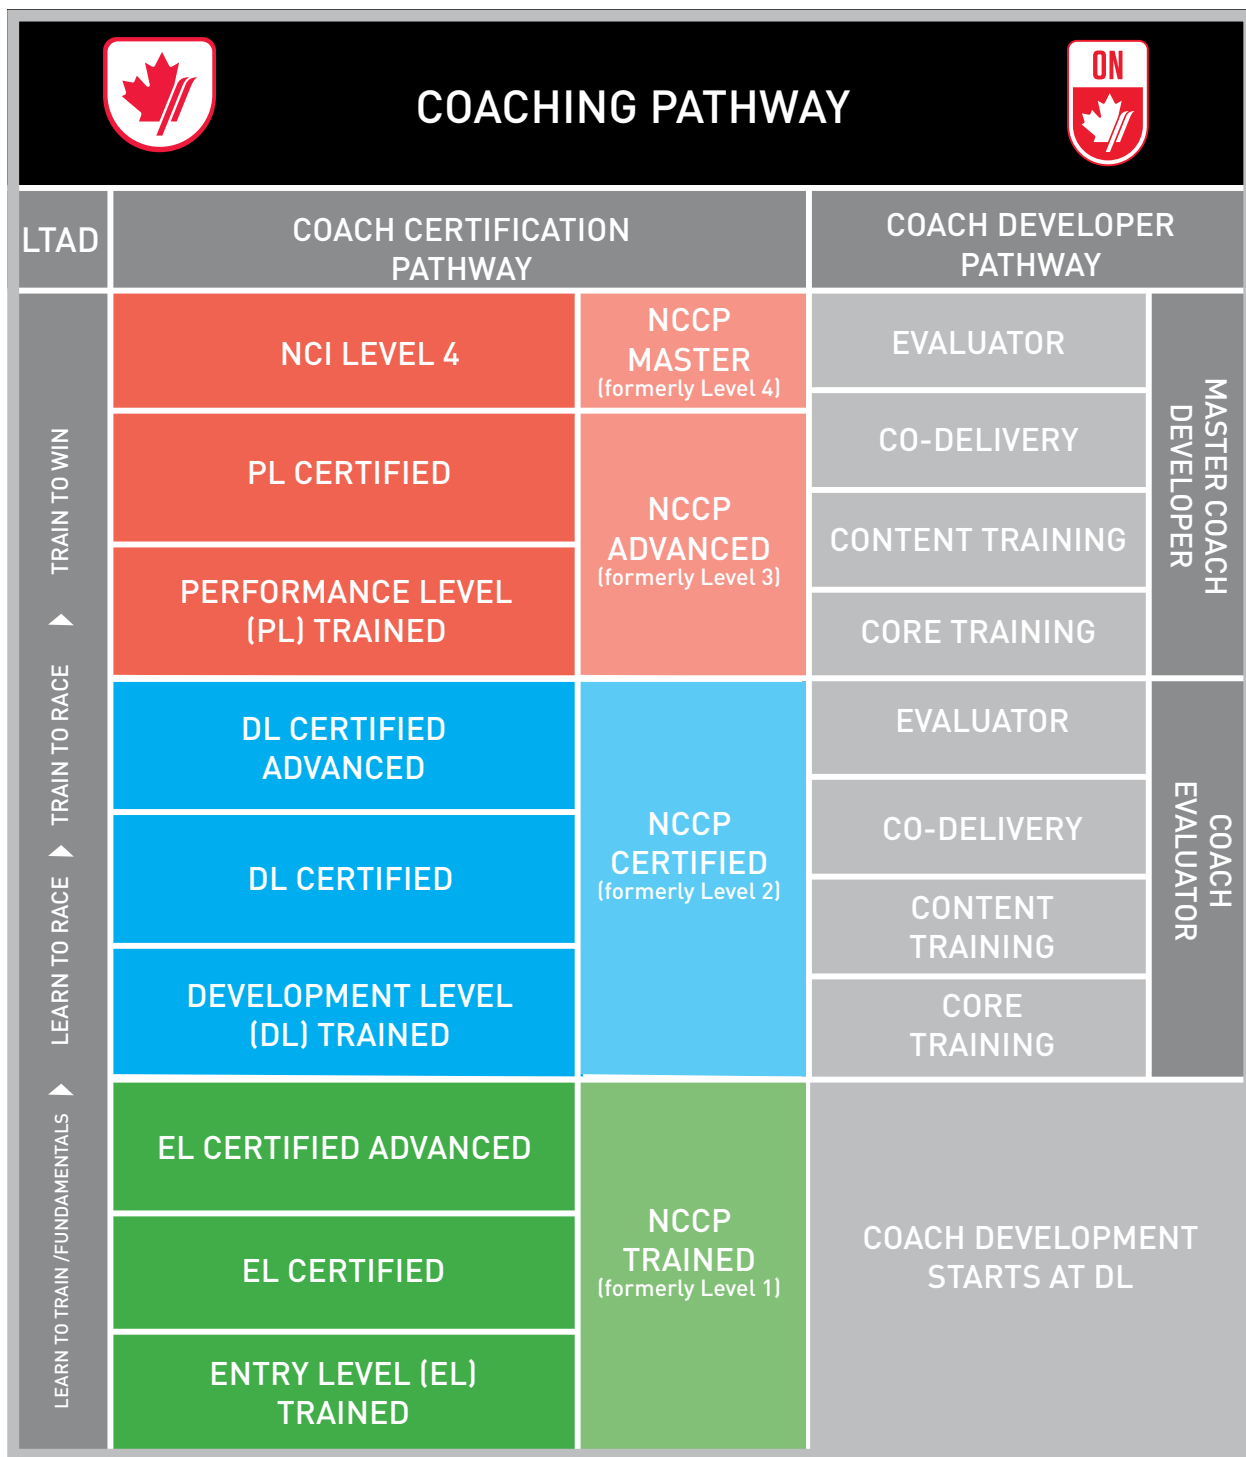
ON

COACHING PATHWAY

| LTAD | COACH CERTIFICATION PATHWAY | | COACH DEVELOPER PATHWAY | |
|---|---|---|---|---|
| TRAIN TO WIN | NCI LEVEL 4 | NCCP MASTER (formerly Level 4) | EVALUATOR | MASTER COACH DEVELOPER |
| | PL CERTIFIED | NCCP ADVANCED (formerly Level 3) | CO-DELIVERY | |
| | | | CONTENT TRAINING | |
| TRAIN TO RACE | PERFORMANCE LEVEL (PL) TRAINED | | CORE TRAINING | |
| | DL CERTIFIED ADVANCED | NCCP CERTIFIED (formerly Level 2) | EVALUATOR | COACH EVALUATOR |
| LEARN TO RACE | DL CERTIFIED | | CO-DELIVERY | |
| | | | CONTENT TRAINING | |
| | DEVELOPMENT LEVEL (DL) TRAINED | | CORE TRAINING | |
| LEARN TO TRAIN /FUNDAMENTALS | EL CERTIFIED ADVANCED | NCCP TRAINED (formerly Level 1) | COACH DEVELOPMENT STARTS AT DL | |
| | EL CERTIFIED | | | |
| | ENTRY LEVEL (EL) TRAINED | | | |